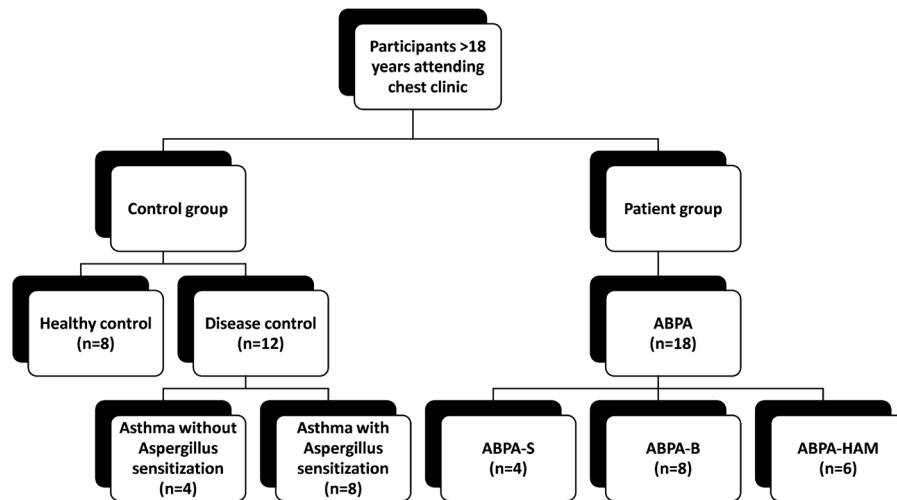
Participants >18 years attending chest clinic

Control group

Patient group

Healthy control (n=8)

Disease control (n=12)

ABPA (n=18)

Asthma without Aspergillus sensitization (n=4)

Asthma with Aspergillus sensitization (n=8)

ABPA-S (n=4)

ABPA-B (n=8)

ABPA-HAM (n=6)